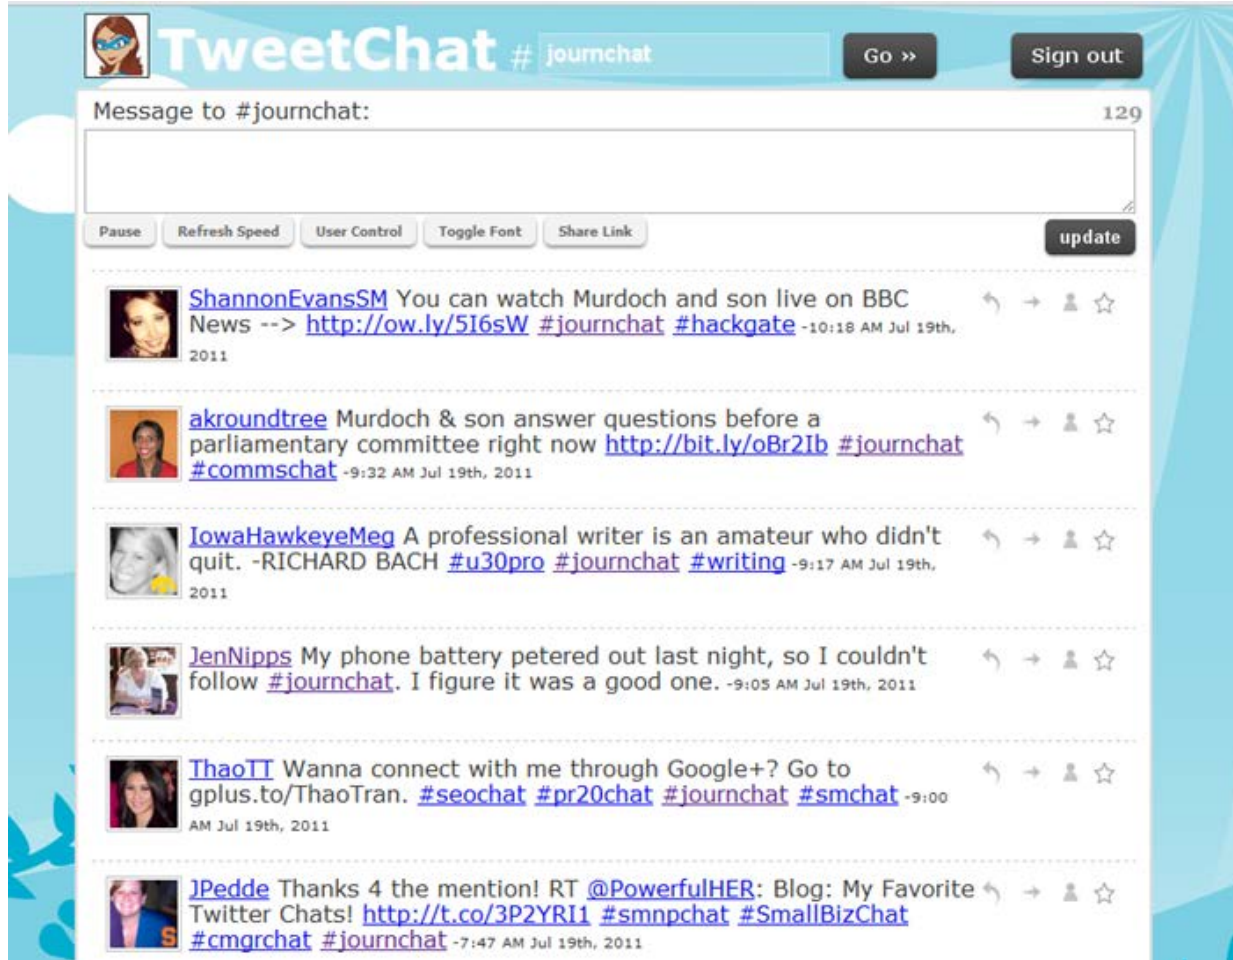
TweetChat # journchat Go » Sign out

Message to #journchat: 129

Pause Refresh Speed User Control Toggle Font Share Link update

ShannonEvansSM You can watch Murdoch and son live on BBC News --> http://ow.ly/5I6sW #journchat #hackgate -10:18 AM Jul 19th, 2011

akroundtree Murdoch & son answer questions before a parliamentary committee right now http://bit.ly/oBr2Ib #journchat #commschat -9:32 AM Jul 19th, 2011

IowaHawkeyeMeg A professional writer is an amateur who didn't quit. -RICHARD BACH #u30pro #journchat #writing -9:17 AM Jul 19th, 2011

JenNipps My phone battery petered out last night, so I couldn't follow #journchat. I figure it was a good one. -9:05 AM Jul 19th, 2011

ThaoTT Wanna connect with me through Google+? Go to gplus.to/ThaoTran. #seochat #pr20chat #journchat #smchat -9:00 AM Jul 19th, 2011

JPedde Thanks 4 the mention! RT @PowerfulHER: Blog: My Favorite Twitter Chats! http://t.co/3P2YRI1 #smnpchat #SmallBizChat #cmgrchat #journchat -7:47 AM Jul 19th, 2011